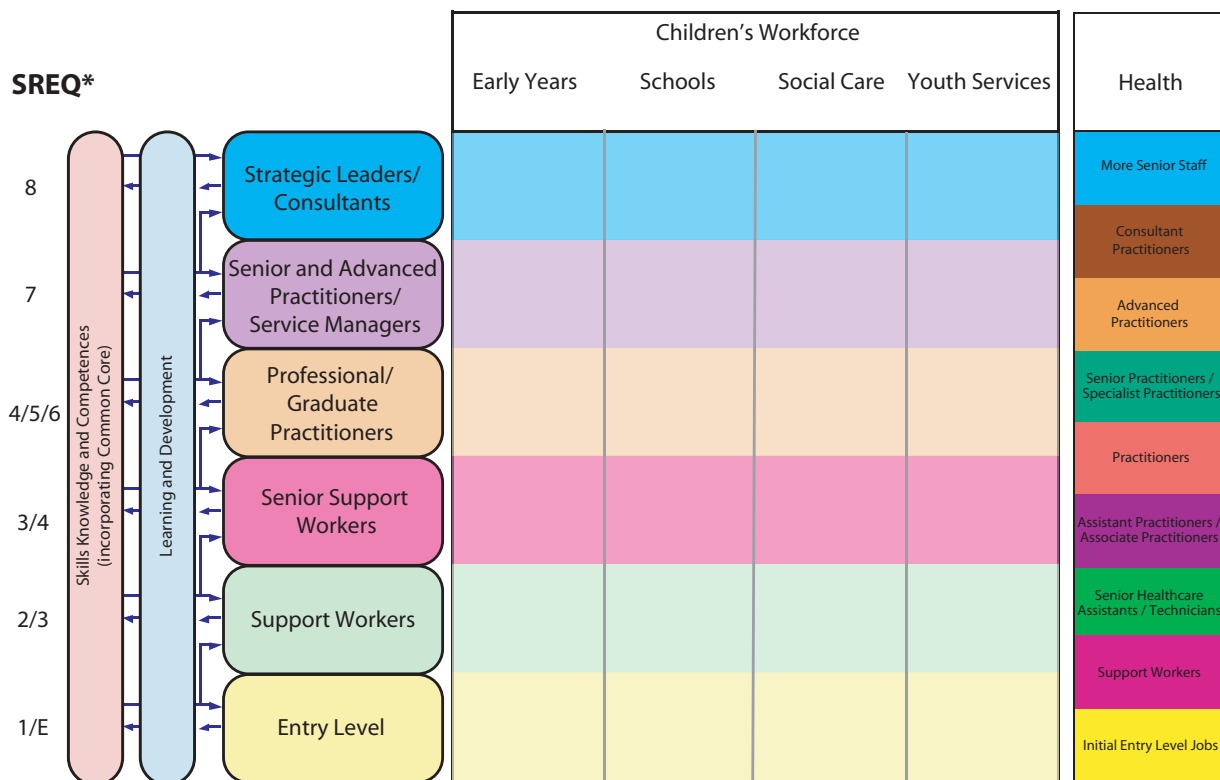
SREQ*

Skills Knowledge and Competences (incorporating Common Core)

Learning and Development

| SREQ* | | Children's Workforce: Early Years | Schools | Social Care | Youth Services | Health |
|---|---|---|---|---|---|---|
| 8 | Strategic Leaders/ Consultants | | | | | More Senior Staff |
| | | | | | | Consultant Practitioners |
| 7 | Senior and Advanced Practitioners/ Service Managers | | | | | Advanced Practitioners |
| 4/5/6 | Professional/ Graduate Practitioners | | | | | Senior Practitioners / Specialist Practitioners |
| | | | | | | Practitioners |
| 3/4 | Senior Support Workers | | | | | Assistant Practitioners / Associate Practitioners |
| 2/3 | Support Workers | | | | | Senior Healthcare Assistants / Technicians |
| | | | | | | Support Workers |
| 1/E | Entry Level | | | | | Initial Entry Level Jobs |